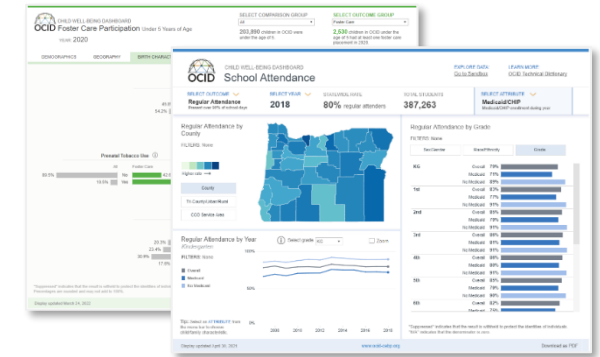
CHILD WELL-BEING DASHBOARD
OCID Foster Care Participation Under 6 Years of Age
YEAR 2020
SELECT COMPARISON GROUP
All
283,890 children in OCID were under the age of 6
SELECT OUTCOME GROUP
Foster Care
2,530 children under the age of 6 had at least one foster care placement in 2020
DEMOGRAPHICS
GEOGRAPHY
BIRTH CHARACT
Prenatal Tobacco Use
Yes
No
Display updated March 24, 2022

CHILD WELL-BEING DASHBOARD
OCID School Attendance
EXPLORE DATA
Go to Sandbox
LEARN MORE
OCID Technical Dictionary
SELECT OUTCOME
Regular Attendance
SELECT YEAR
2018
STATEWIDE RATE
80% regular attenders
TOTAL STUDENTS
387,263
SELECT ATTRIBUTE
Medicaid/CHIP
Regular Attendance by County
FILTERS: None
Higher rate
County
CCO Service Area
Regular Attendance by Grade
FILTERS: None
Race/Ethnicity
Gender
Grade
K/1
Overall
Medicaid
No Medicaid
1st
2nd
3rd
4th
5th
6th
Regular Attendance by Year
Select grade
All
Zoom
FILTERS: None
Overall
Medicaid
No Medicaid
100%
50%
0%
2010
2012
2014
2016
2018
Display updated April 30, 2021
Download as PDF